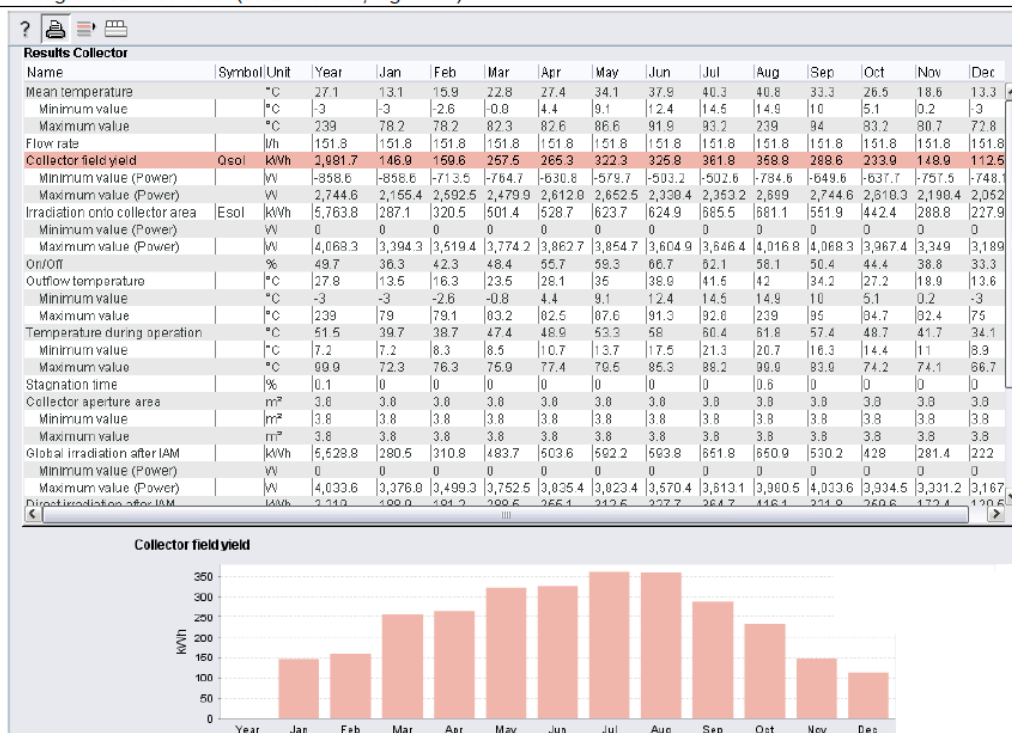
?

**Results Collector**

| Name | Symbol | Unit | Year | Jan | Feb | Mar | Apr | May | Jun | Jul | Aug | Sep | Oct | Nov | Dec |
|---|---|---|---|---|---|---|---|---|---|---|---|---|---|---|---|
| Mean temperature | | °C | 27.1 | 13.1 | 15.9 | 22.8 | 27.4 | 34.1 | 37.9 | 40.3 | 40.8 | 33.3 | 26.5 | 18.6 | 13.3 |
| Minimum value | | °C | -3 | -3 | -2.6 | -0.8 | 4.4 | 9.1 | 12.4 | 14.5 | 14.9 | 10 | 5.1 | 0.2 | -3 |
| Maximum value | | °C | 239 | 78.2 | 78.2 | 82.3 | 82.6 | 86.6 | 91.9 | 93.2 | 239 | 94 | 83.2 | 80.7 | 72.8 |
| Flow rate | | l/h | 151.8 | 151.8 | 151.8 | 151.8 | 151.8 | 151.8 | 151.8 | 151.8 | 151.8 | 151.8 | 151.8 | 151.8 | 151.8 |
| Collector field yield | Qsol | kWh | 2,981.7 | 146.9 | 159.6 | 257.5 | 265.3 | 322.3 | 325.8 | 361.8 | 358.8 | 288.6 | 233.9 | 148.9 | 112.5 |
| Minimum value (Power) | | W | -858.6 | -858.6 | -713.5 | -764.7 | -630.8 | -579.7 | -503.2 | -502.6 | -784.6 | -649.6 | -637.7 | -757.5 | -748.1 |
| Maximum value (Power) | | W | 2,744.6 | 2,155.4 | 2,592.5 | 2,479.9 | 2,612.8 | 2,652.5 | 2,339.4 | 2,353.2 | 2,899 | 2,744.6 | 2,618.3 | 2,198.4 | 2,052 |
| Irradiation onto collector area | Esol | kWh | 5,763.8 | 287.1 | 320.5 | 501.4 | 528.7 | 623.7 | 624.9 | 685.5 | 681.1 | 551.9 | 442.4 | 288.8 | 227.9 |
| Minimum value (Power) | | W | 0 | 0 | 0 | 0 | 0 | 0 | 0 | 0 | 0 | 0 | 0 | 0 | 0 |
| Maximum value (Power) | | W | 4,068.3 | 3,394.3 | 3,519.4 | 3,774.2 | 3,862.7 | 3,854.7 | 3,604.9 | 3,646.4 | 4,016.8 | 4,068.3 | 3,967.4 | 3,349 | 3,189 |
| On/Off | | % | 49.7 | 36.3 | 42.3 | 48.4 | 55.7 | 59.3 | 66.7 | 62.1 | 58.1 | 50.4 | 44.4 | 38.8 | 33.3 |
| Outflow temperature | | °C | 27.8 | 13.6 | 16.3 | 23.5 | 28.1 | 35 | 38.9 | 41.5 | 42 | 34.2 | 27.2 | 18.9 | 13.6 |
| Minimum value | | °C | -3 | -3 | -2.6 | -0.8 | 4.4 | 9.1 | 12.4 | 14.5 | 14.9 | 10 | 5.1 | 0.2 | -3 |
| Maximum value | | °C | 239 | 79 | 79.1 | 83.2 | 82.5 | 87.6 | 91.3 | 92.8 | 239 | 95 | 84.7 | 82.4 | 75 |
| Temperature during operation | | °C | 51.5 | 39.7 | 38.7 | 47.4 | 48.9 | 53.3 | 58 | 60.4 | 61.8 | 57.4 | 48.7 | 41.7 | 34.1 |
| Minimum value | | °C | 7.2 | 7.2 | 8.3 | 8.5 | 10.7 | 13.7 | 17.5 | 21.3 | 20.7 | 16.3 | 14.4 | 11 | 8.9 |
| Maximum value | | °C | 99.9 | 72.3 | 76.3 | 75.9 | 77.4 | 79.5 | 85.3 | 88.2 | 99.9 | 83.9 | 74.2 | 74.1 | 66.7 |
| Stagnation time | | % | 0.1 | 0 | 0 | 0 | 0 | 0 | 0 | 0 | 0.6 | 0 | 0 | 0 | 0 |
| Collector aperture area | | m² | 3.8 | 3.8 | 3.8 | 3.8 | 3.8 | 3.8 | 3.8 | 3.8 | 3.8 | 3.8 | 3.8 | 3.8 | 3.8 |
| Minimum value | | m² | 3.8 | 3.8 | 3.8 | 3.8 | 3.8 | 3.8 | 3.8 | 3.8 | 3.8 | 3.8 | 3.8 | 3.8 | 3.8 |
| Maximum value | | m² | 3.8 | 3.8 | 3.8 | 3.8 | 3.8 | 3.8 | 3.8 | 3.8 | 3.8 | 3.8 | 3.8 | 3.8 | 3.8 |
| Global irradiation after IAM | | kWh | 5,529.8 | 280.5 | 310.8 | 483.7 | 503.6 | 592.2 | 593.8 | 651.8 | 650.9 | 530.2 | 428 | 281.4 | 222 |
| Minimum value (Power) | | W | 0 | 0 | 0 | 0 | 0 | 0 | 0 | 0 | 0 | 0 | 0 | 0 | 0 |
| Maximum value (Power) | | W | 4,033.6 | 3,376.8 | 3,499.3 | 3,752.5 | 3,835.4 | 3,823.4 | 3,570.4 | 3,613.1 | 3,980.5 | 4,033.6 | 3,934.5 | 3,331.2 | 3,167 |
| Direct irradiation after IAM | | kWh | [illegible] | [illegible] | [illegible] | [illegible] | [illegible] | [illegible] | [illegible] | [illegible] | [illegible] | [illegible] | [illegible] | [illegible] | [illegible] |

**Collector field yield**

350 300 250 200 150 100 50 0
kWh
Year Jan Feb Mar Apr May Jun Jul Aug Sep Oct Nov Dec